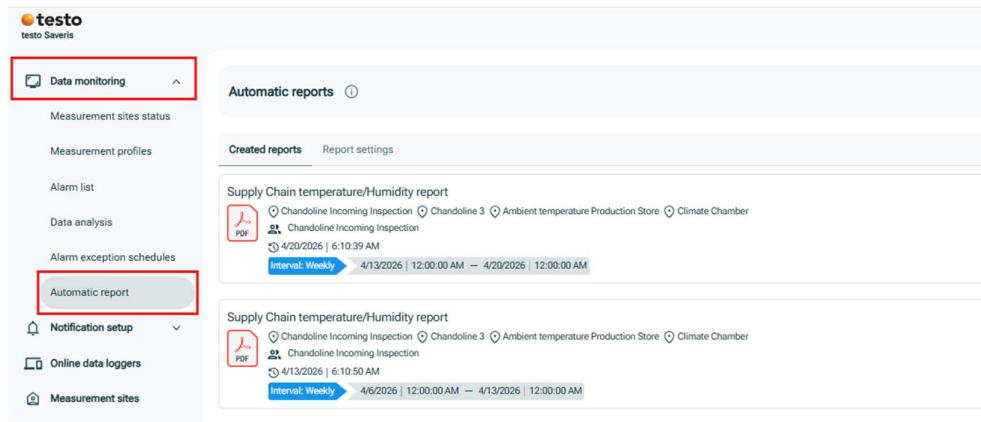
testo
testo Saveris

Data monitoring

Measurement sites status

Measurement profiles

Alarm list

Data analysis

Alarm exception schedules

Automatic report

Notification setup

Online data loggers

Measurement sites

Automatic reports

Created reports Report settings

Supply Chain temperature/Humidity report
PDF
Chandoline Incoming Inspection Chandoline 3 Ambient temperature Production Store Climate Chamber
Chandoline Incoming Inspection
4/20/2026 | 6:10:39 AM
Interval: Weekly 4/13/2026 | 12:00:00 AM — 4/20/2026 | 12:00:00 AM

Supply Chain temperature/Humidity report
PDF
Chandoline Incoming Inspection Chandoline 3 Ambient temperature Production Store Climate Chamber
Chandoline Incoming Inspection
4/13/2026 | 6:10:50 AM
Interval: Weekly 4/6/2026 | 12:00:00 AM — 4/13/2026 | 12:00:00 AM